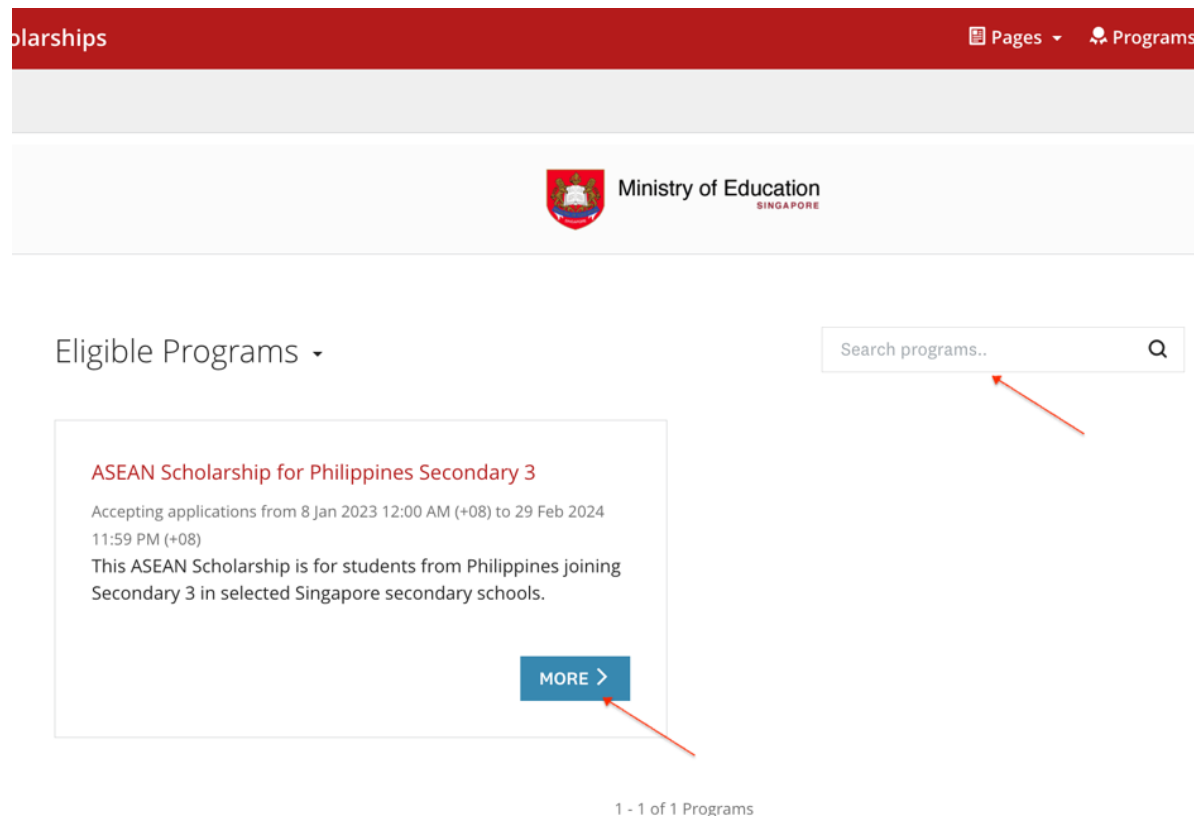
olarships

Pages

Programs

Ministry of Education
SINGAPORE

Eligible Programs

Search programs..

ASEAN Scholarship for Philippines Secondary 3

Accepting applications from 8 Jan 2023 12:00 AM (+08) to 29 Feb 2024 11:59 PM (+08)

This ASEAN Scholarship is for students from Philippines joining Secondary 3 in selected Singapore secondary schools.

MORE

1 - 1 of 1 Programs